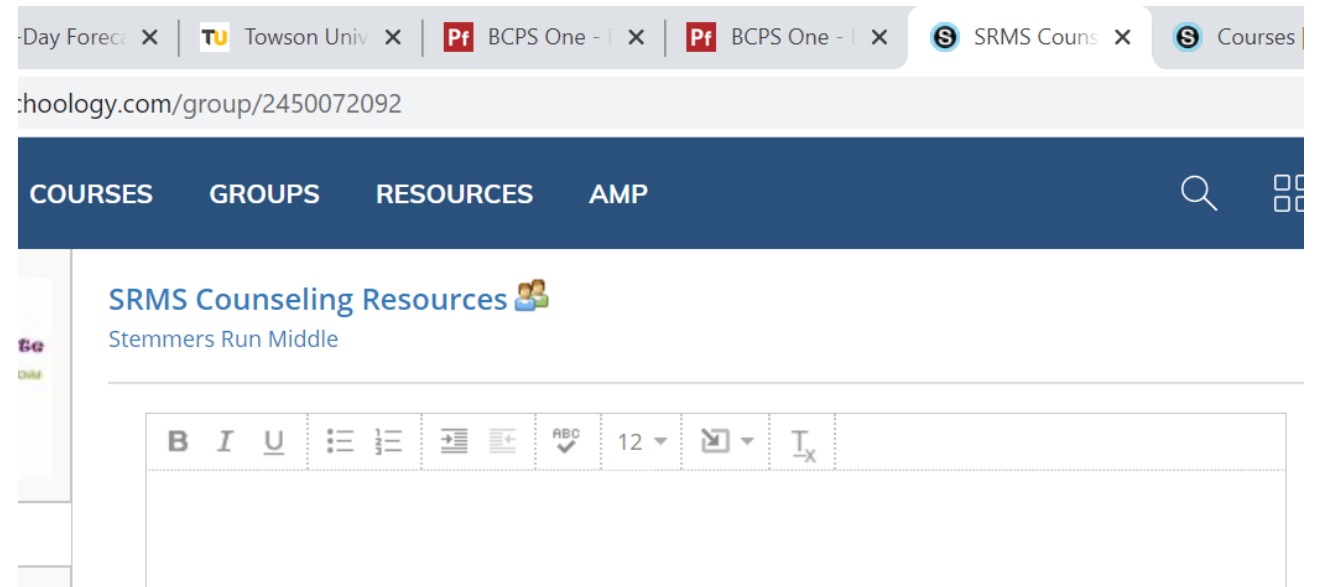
-Day Foreca ✕ TU Towson Univ ✕ Pf BCPS One - ✕ Pf BCPS One - ✕ SRMS Couns ✕ Courses

:hoology.com/group/2450072092

COURSES GROUPS RESOURCES AMP

SRMS Counseling Resources
Stemmers Run Middle

B I U 12 ABC T$_x$